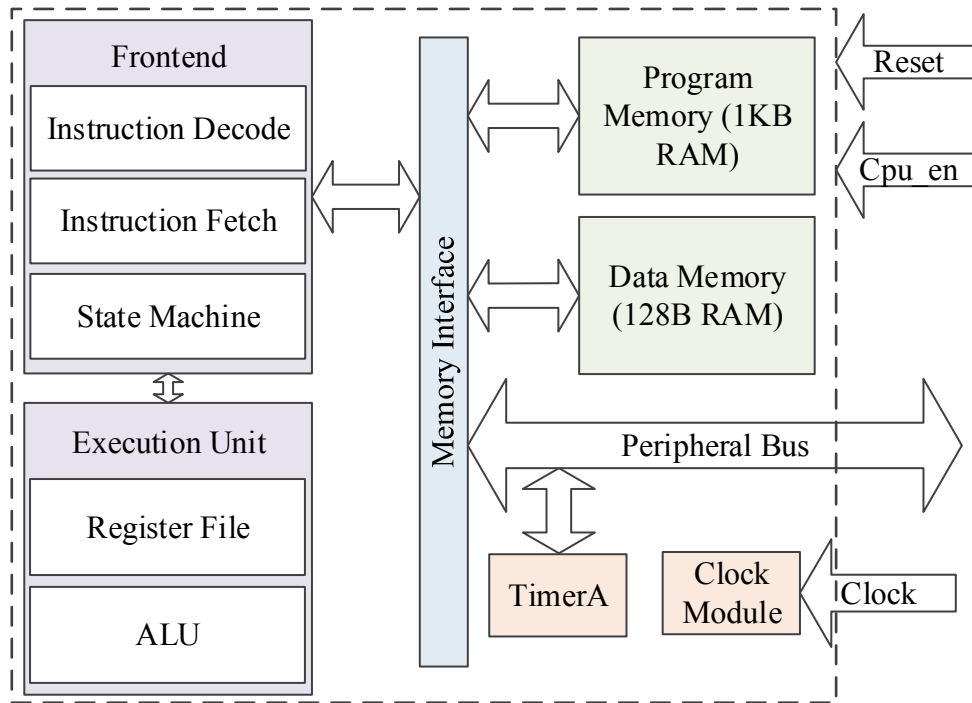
Frontend

Instruction Decode

Instruction Fetch

State Machine

Execution Unit

Register File

ALU

Memory Interface

Program Memory (1KB RAM)

Data Memory (128B RAM)

Peripheral Bus

TimerA

Clock Module

Reset

Cpu_en

Clock